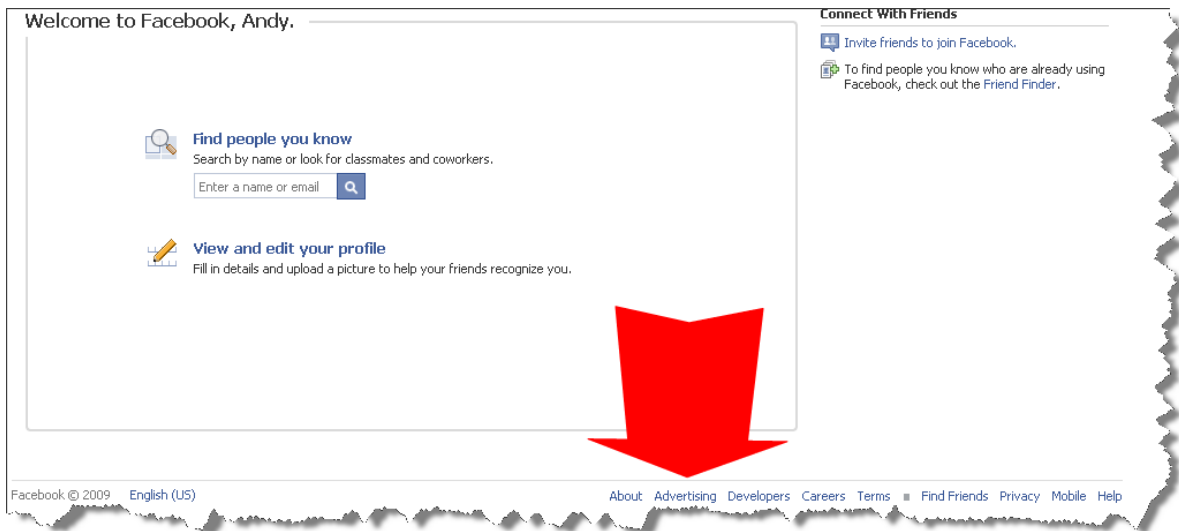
Welcome to Facebook, Andy.

Connect With Friends

Invite friends to join Facebook.

To find people you know who are already using Facebook, check out the Friend Finder.

Find people you know
Search by name or look for classmates and coworkers.

Enter a name or email

View and edit your profile
Fill in details and upload a picture to help your friends recognize you.

Facebook © 2009 English (US)

About Advertising Developers Careers Terms Find Friends Privacy Mobile Help